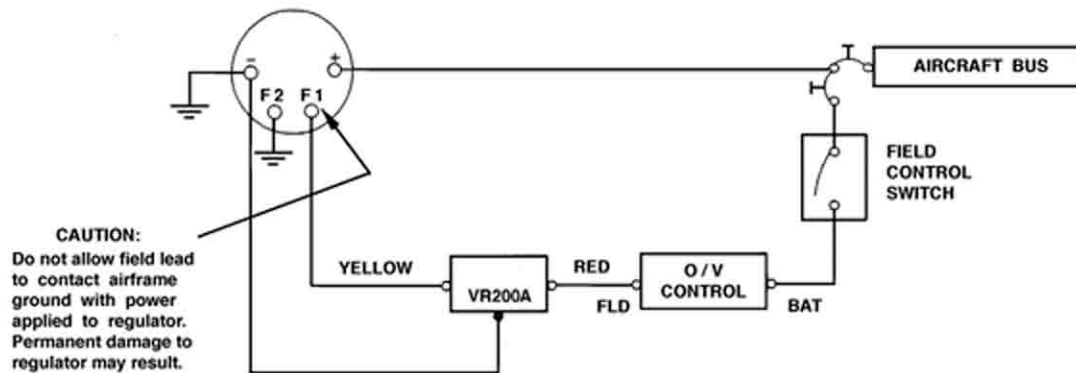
−
+
F 2
F 1
AIRCRAFT BUS
FIELD CONTROL SWITCH
CAUTION:
Do not allow field lead to contact airframe ground with power applied to regulator. Permanent damage to regulator may result.
YELLOW
VR200A
RED
FLD
O / V CONTROL
BAT